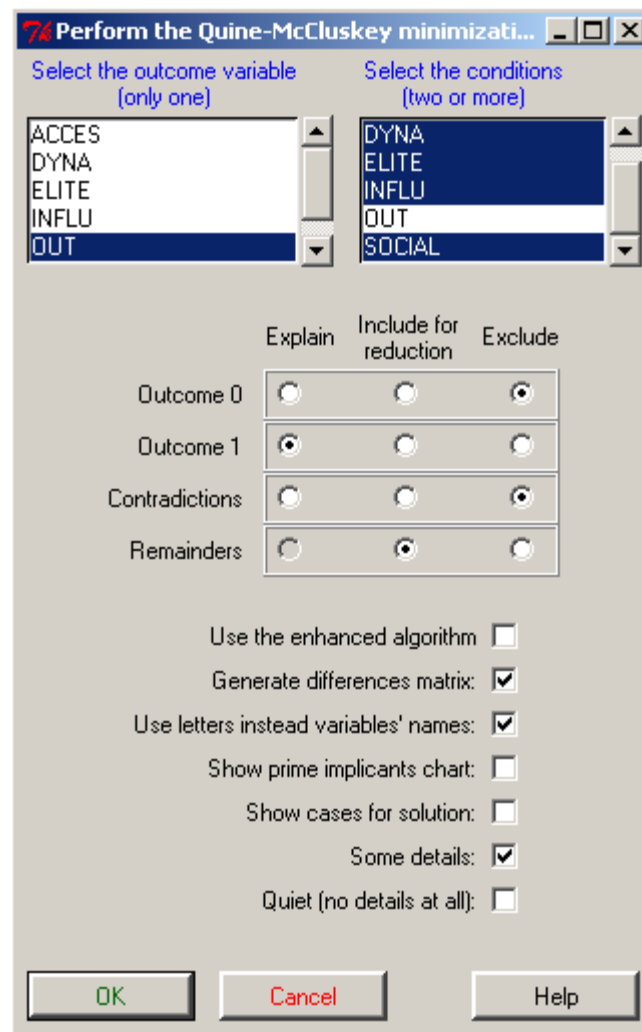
Perform the Quine-McCluskey minimizati...

Select the outcome variable (only one)

ACCES
DYNA
ELITE
INFLU
OUT

Select the conditions (two or more)

DYNA
ELITE
INFLU
OUT
SOCIAL

| | Explain | Include for reduction | Exclude |
|---|---|---|---|
| Outcome 0 | | | |
| Outcome 1 | | | |
| Contradictions | | | |
| Remainders | | | |

Use the enhanced algorithm
Generate differences matrix:
Use letters instead variables' names:
Show prime implicants chart:
Show cases for solution:
Some details:
Quiet (no details at all):

OK
Cancel
Help